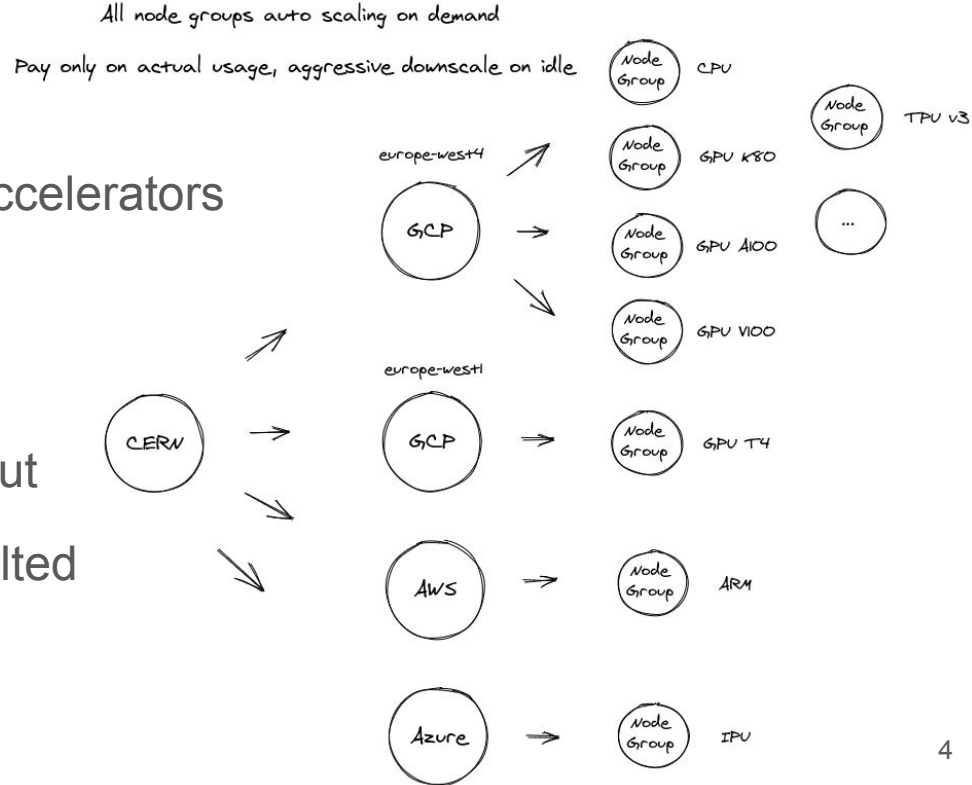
All node groups auto scaling on demand

Pay only on actual usage, aggressive downscale on idle

ccelerators

ut

lted

Node Group CPU

Node Group TPU v3

europe-west4

Node Group GPU K80

GCP

Node Group GPU A100

...

Node Group GPU V100

europe-west1

CERN

GCP

Node Group GPU T4

AWS

Node Group ARM

Azure

Node Group IPU

4